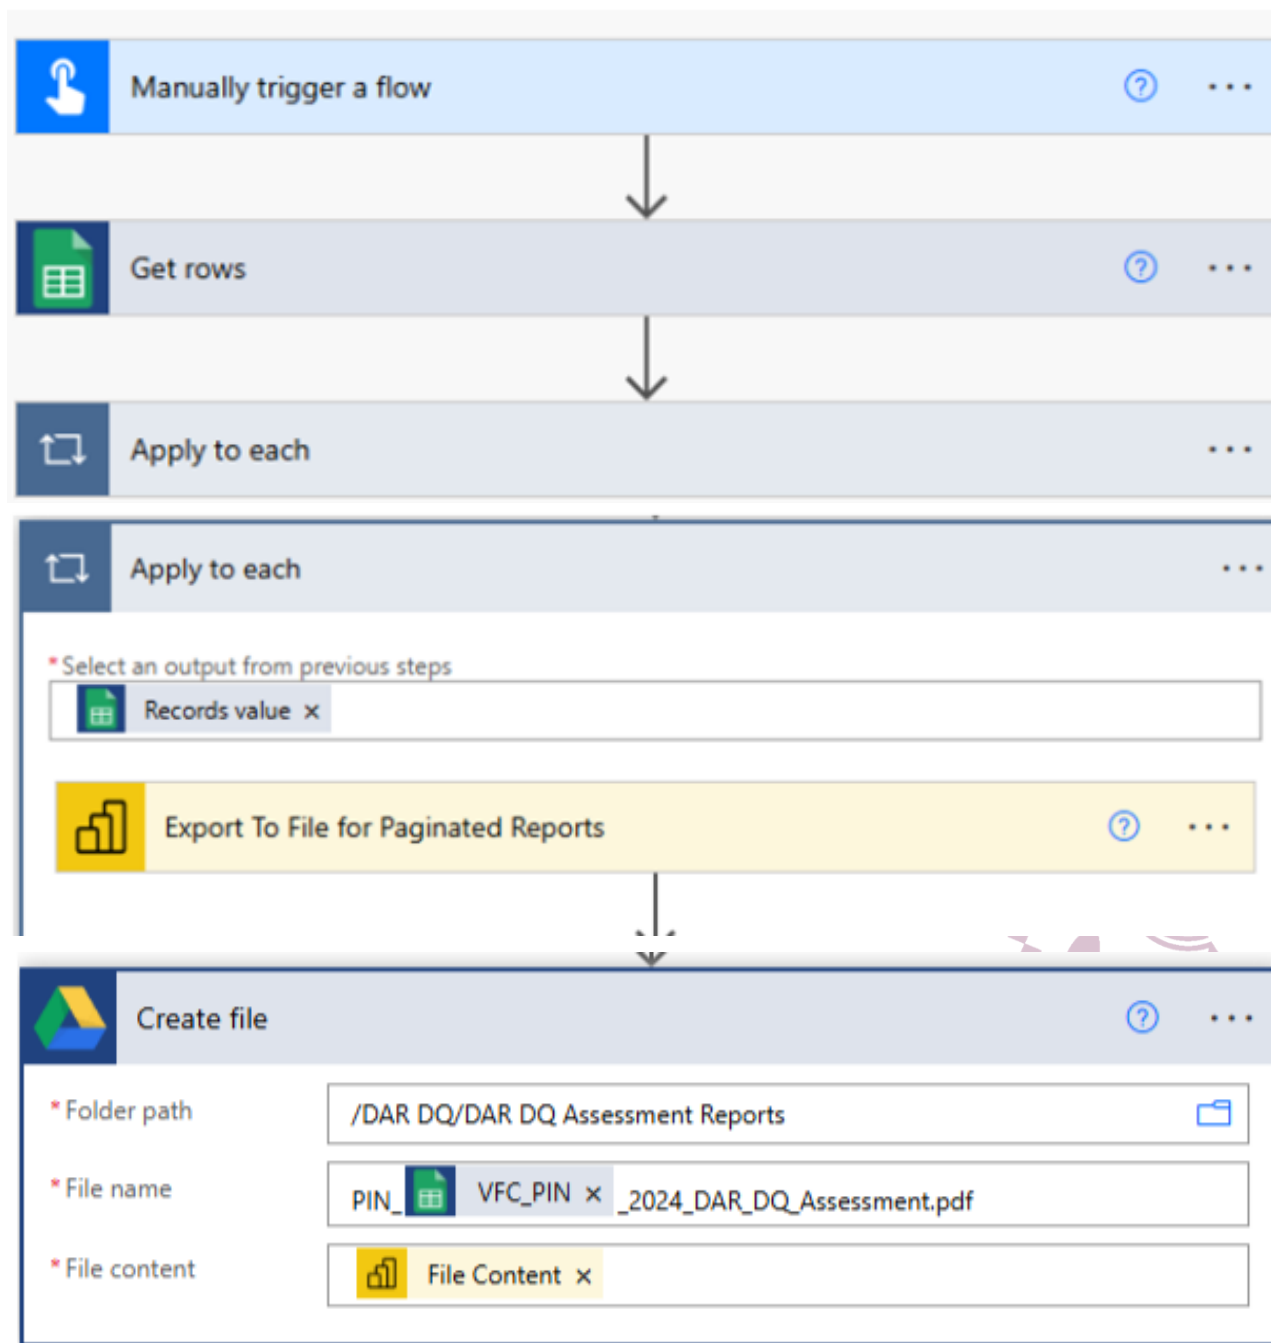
Manually trigger a flow

Get rows

Apply to each

Apply to each

* Select an output from previous steps

Records value ×

Export To File for Paginated Reports

Create file

* Folder path

/DAR DQ/DAR DQ Assessment Reports

* File name

PIN_ VFC_PIN × _2024_DAR_DQ_Assessment.pdf

* File content

File Content ×